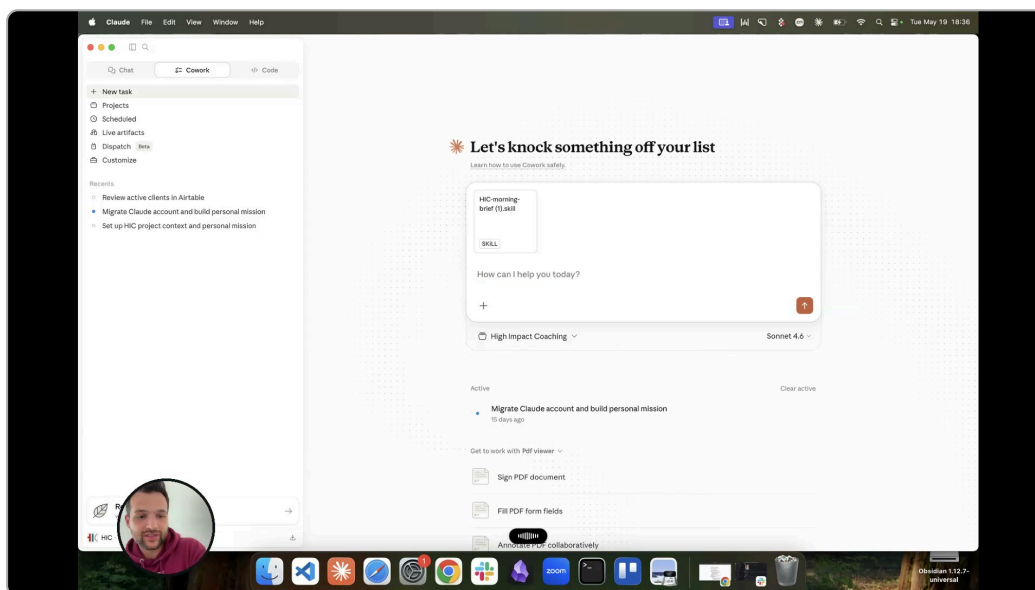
Claude File Edit View Window Help

Tue May 19 18:36

Chat
Cowork
Code

+ New task
Projects
Scheduled
Live artifacts
Dispatch Beta
Customize

Recents
Review active clients in Airtable
Migrate Claude account and build personal mission
Set up HIC project context and personal mission

R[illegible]

HIC

Let's knock something off your list
Learn how to use Cowork safely.

HIC-morning-brief (1).skill
SKILL

How can I help you today?

+

High Impact Coaching
Sonnet 4.6

Active
Clear active

Migrate Claude account and build personal mission
15 days ago

Get to work with Pdf viewer

Sign PDF document

Fill PDF form fields

Annotate PDF collaboratively

zoom

Obsidian 1.12.7-universal